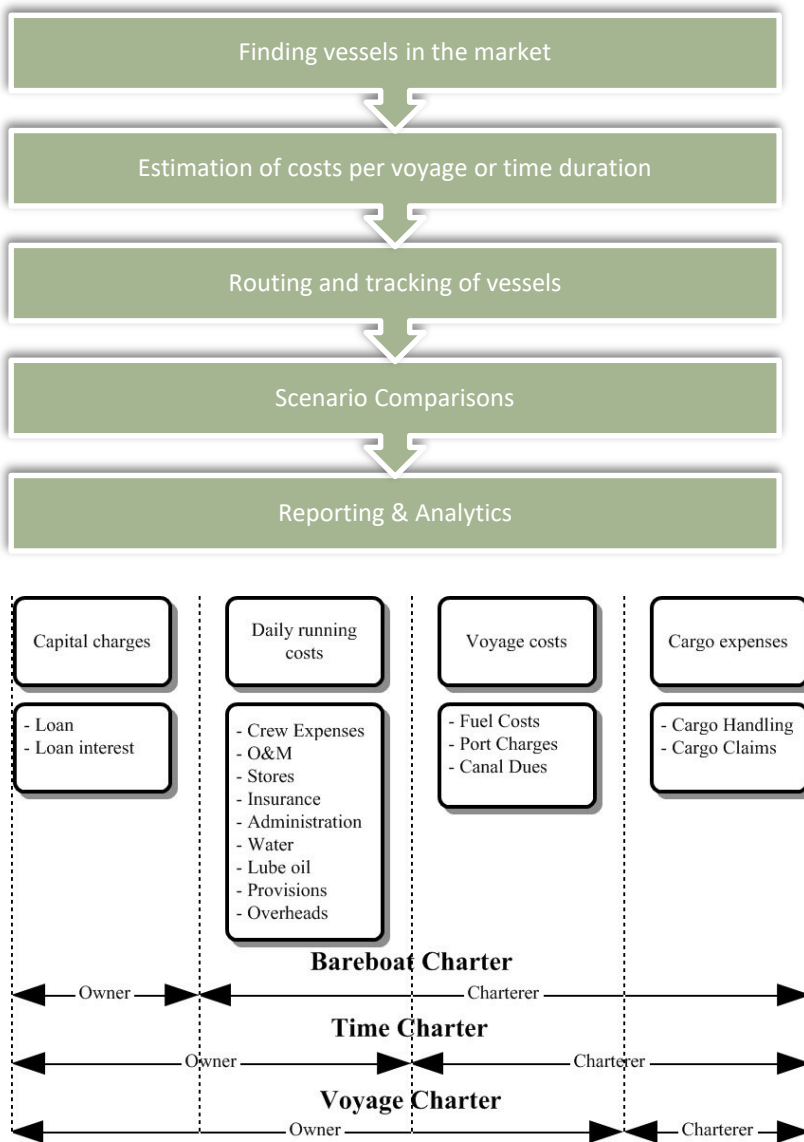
Finding vessels in the market

Estimation of costs per voyage or time duration

Routing and tracking of vessels

Scenario Comparisons

Reporting & Analytics

Capital charges

- Loan
- Loan interest

Daily running costs

- Crew Expenses
- O&M
- Stores
- Insurance
- Administration
- Water
- Lube oil
- Provisions
- Overheads

Voyage costs

- Fuel Costs
- Port Charges
- Canal Dues

Cargo expenses

- Cargo Handling
- Cargo Claims

Bareboat Charter

Owner

Charterer

Time Charter

Owner

Charterer

Voyage Charter

Owner

Charterer